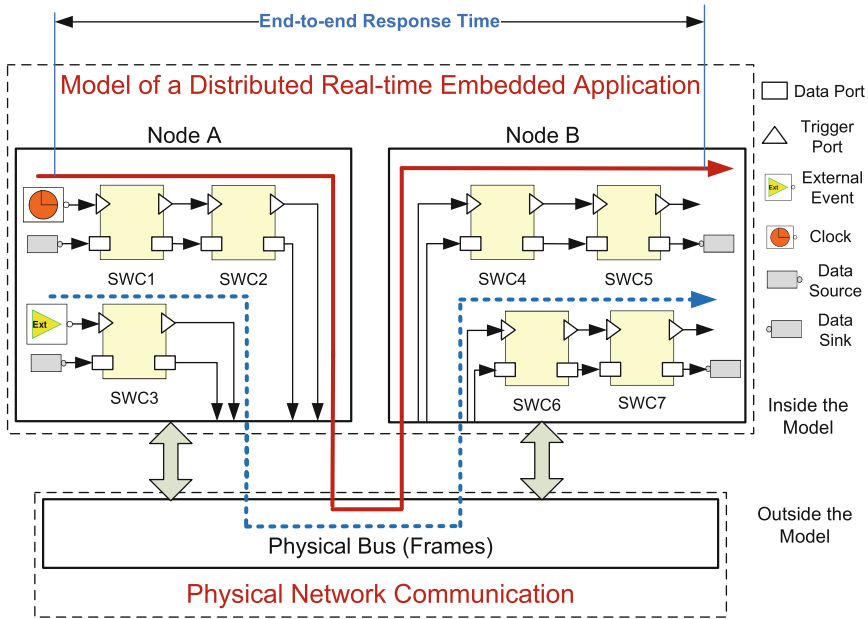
End-to-end Response Time

Model of a Distributed Real-time Embedded Application

Node A

Ext

SWC1

SWC2

SWC3

Node B

SWC4

SWC5

SWC6

SWC7

Data Port

Trigger Port

Ext

External Event

Clock

Data Source

Data Sink

Inside the Model

Physical Bus (Frames)

Outside the Model

Physical Network Communication